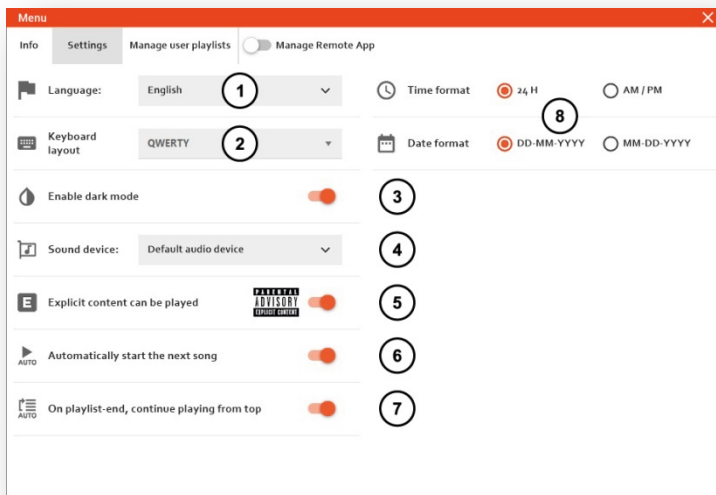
Menu

Info Settings Manage user playlists Manage Remote App

Language: English 1

Keyboard layout QWERTY 2

Enable dark mode 3

Sound device: Default audio device 4

E Explicit content can be played PARENTAL ADVISORY EXPLICIT CONTENT 5

AUTO Automatically start the next song 6

AUTO On playlist-end, continue playing from top 7

Time format 24 H AM / PM

8

Date format DD-MM-YYYY MM-DD-YYYY